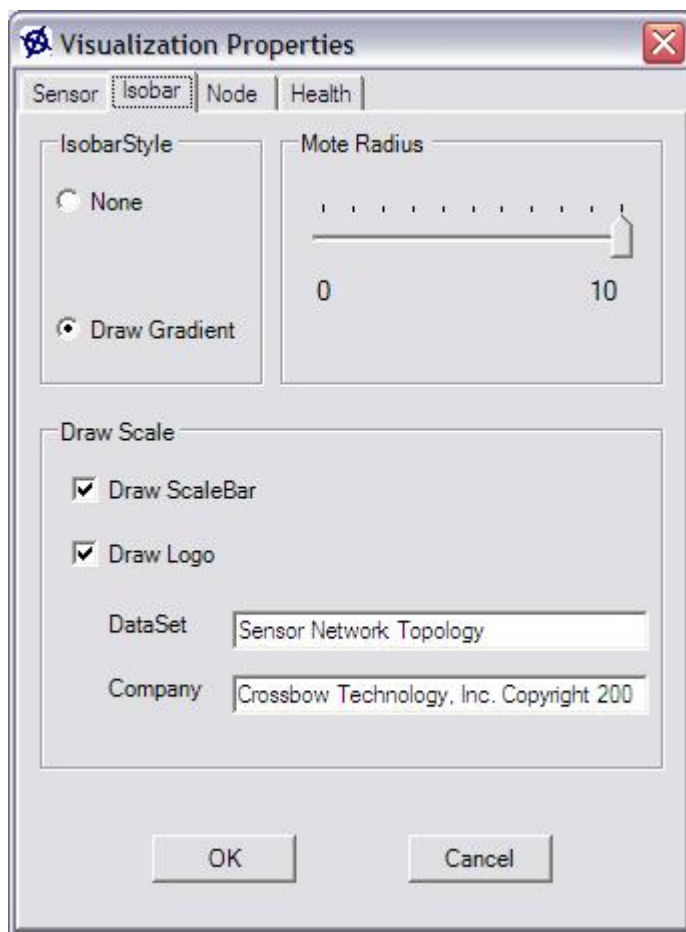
Visualization Properties

Sensor | Isobar | Node | Health

IsobarStyle

None

Draw Gradient

Mote Radius

0

10

Draw Scale

Draw ScaleBar

Draw Logo

DataSet Sensor Network Topology

Company Crossbow Technology, Inc. Copyright 200

OK

Cancel